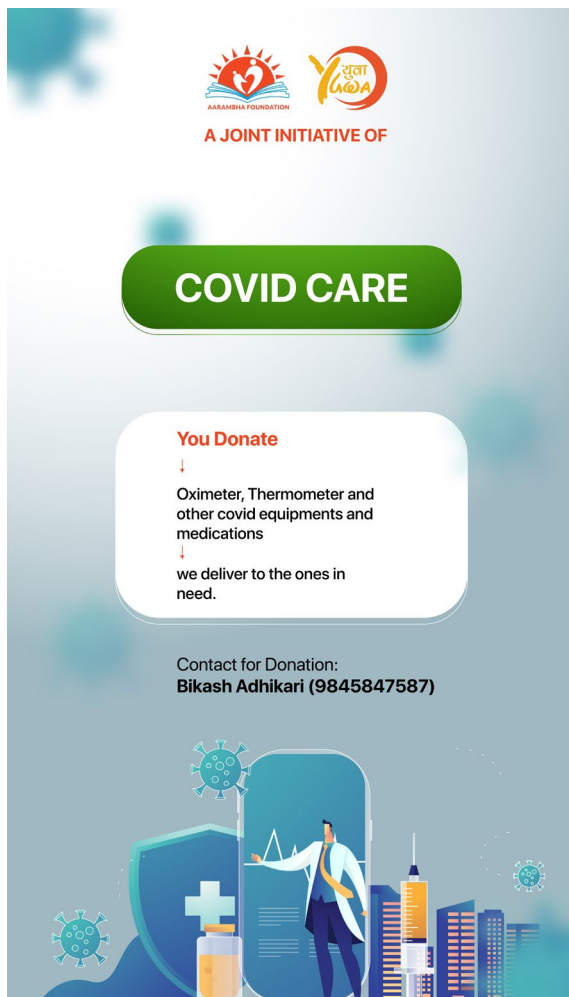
AARAMBHA FOUNDATION

युवा YUWA

A JOINT INITIATIVE OF

COVID CARE

You Donate
↓
Oximeter, Thermometer and other covid equipments and medications
↓
we deliver to the ones in need.

Contact for Donation:
Bikash Adhikari (9845847587)